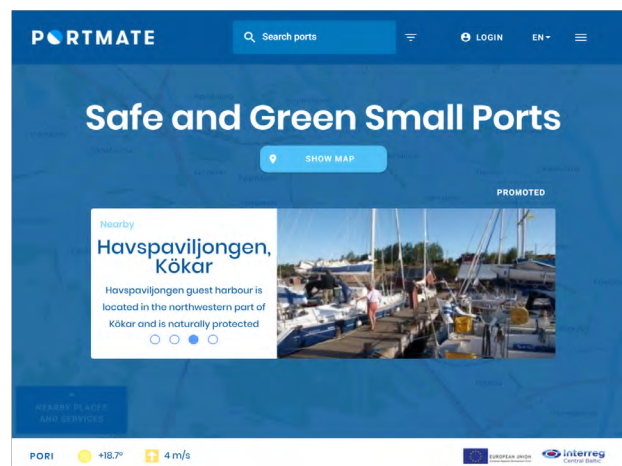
PORTMATE

Search ports

LOGIN

EN

Safe and Green Small Ports

SHOW MAP

PROMOTED

Nearby

Havspaviljongen, Kökar

Havspavilјongen guest harbour is located in the northwestern part of Kökar and is naturally protected

NEARBY PLACES AND SERVICES

PORI

+18.7°

4 m/s

EUROPEAN UNION

Interreg
Central Baltic